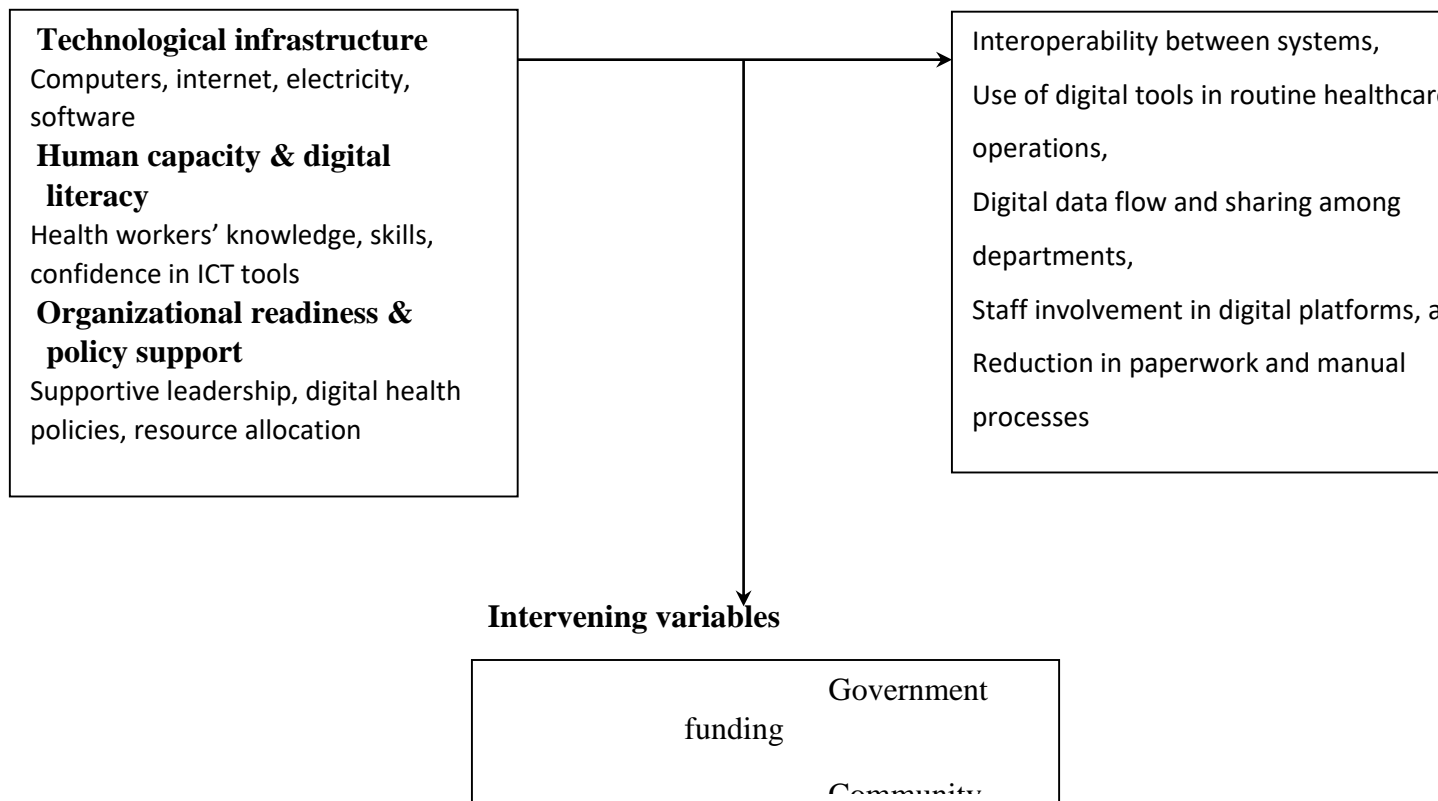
**Technological infrastructure**
Computers, internet, electricity, software

**Human capacity & digital literacy**
Health workers' knowledge, skills, confidence in ICT tools

**Organizational readiness & policy support**
Supportive leadership, digital health policies, resource allocation

Interoperability between systems,
Use of digital tools in routine healthcar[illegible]
operations,
Digital data flow and sharing among departments,
Staff involvement in digital platforms, a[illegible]
Reduction in paperwork and manual processes

**Intervening variables**

Government funding

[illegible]